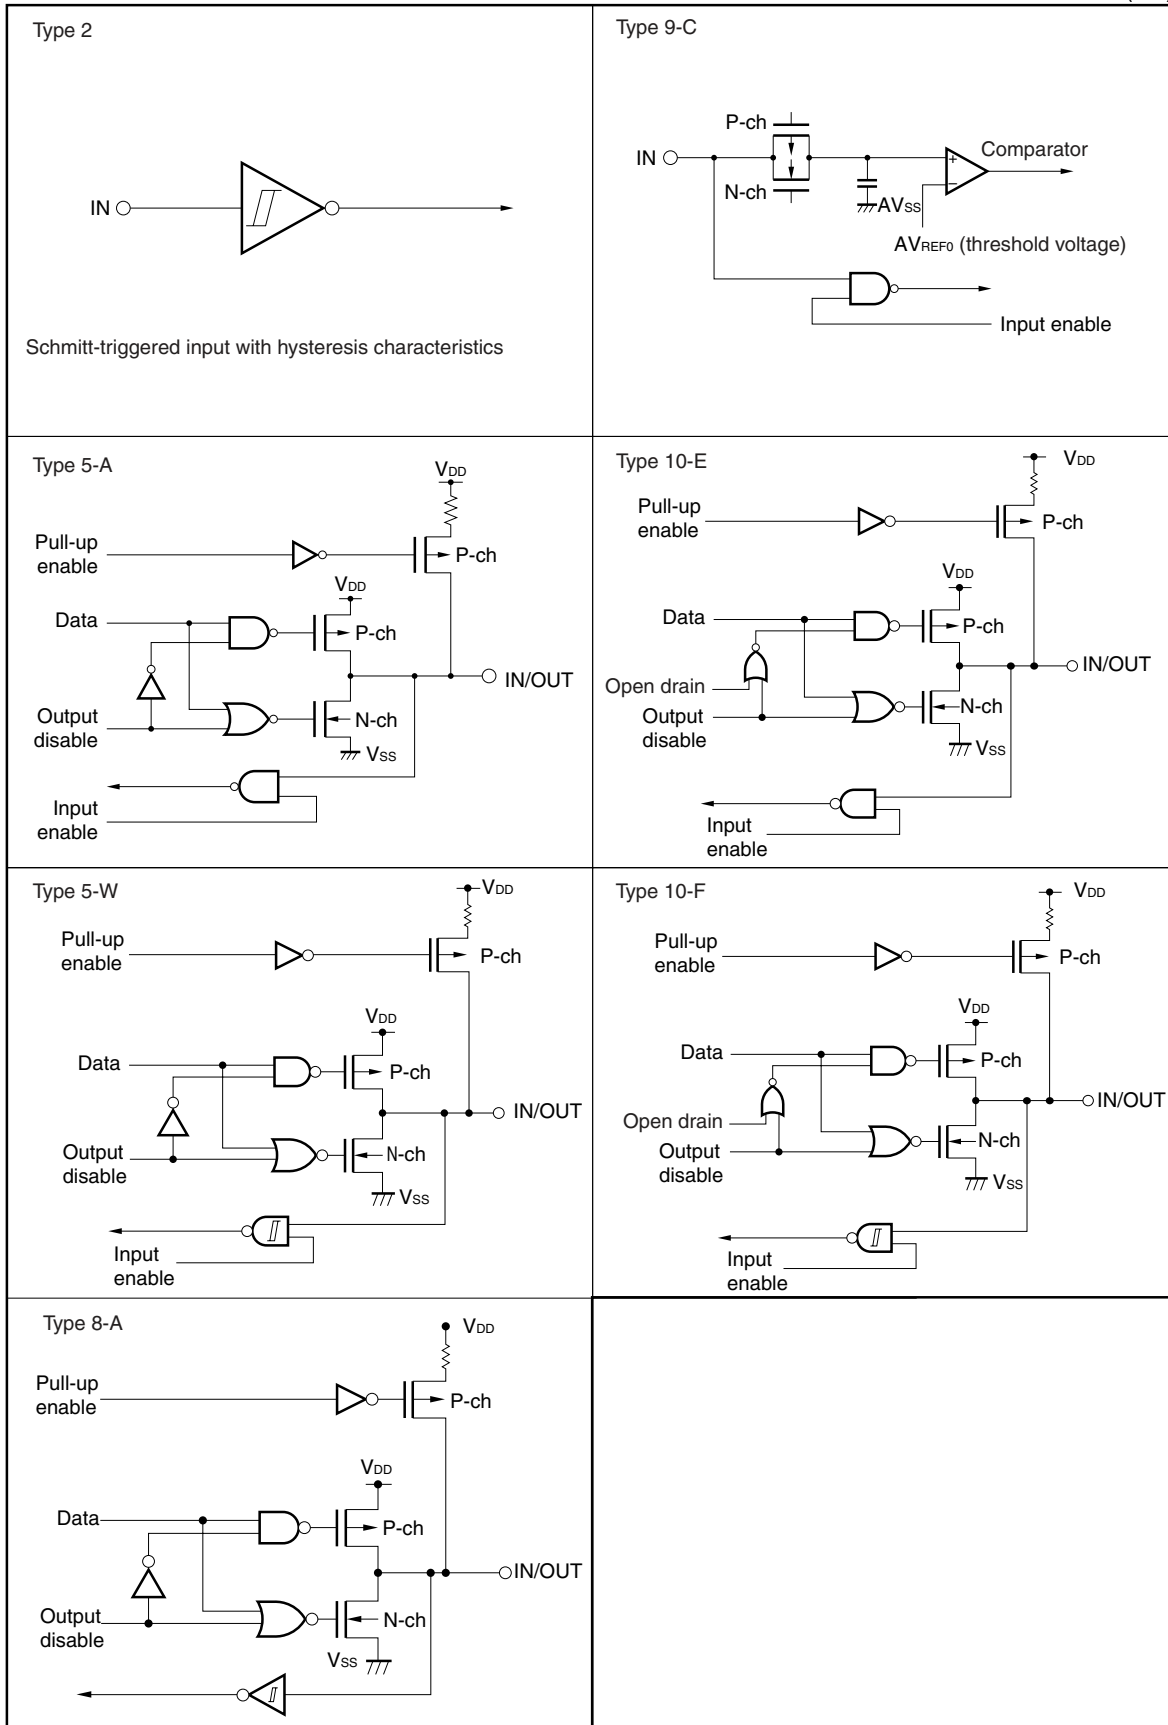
Type 2

IN

Schmitt-triggered input with hysteresis characteristics

Type 9-C

P-ch
IN
N-ch
$AV_{SS}$
Comparator
$AV_{REF0}$ (threshold voltage)
Input enable

Type 5-A

$V_{DD}$
Pull-up enable
P-ch
$V_{DD}$
Data
P-ch
IN/OUT
Output disable
N-ch
$V_{SS}$
Input enable

Type 10-E

$V_{DD}$
Pull-up enable
P-ch
$V_{DD}$
Data
P-ch
IN/OUT
Open drain
Output disable
N-ch
$V_{SS}$
Input enable

Type 5-W

$V_{DD}$
Pull-up enable
P-ch
$V_{DD}$
Data
P-ch
IN/OUT
Output disable
N-ch
$V_{SS}$
Input enable

Type 10-F

$V_{DD}$
Pull-up enable
P-ch
$V_{DD}$
Data
P-ch
IN/OUT
Open drain
Output disable
N-ch
$V_{SS}$
Input enable

Type 8-A

$V_{DD}$
Pull-up enable
P-ch
$V_{DD}$
Data
P-ch
IN/OUT
Output disable
N-ch
$V_{SS}$